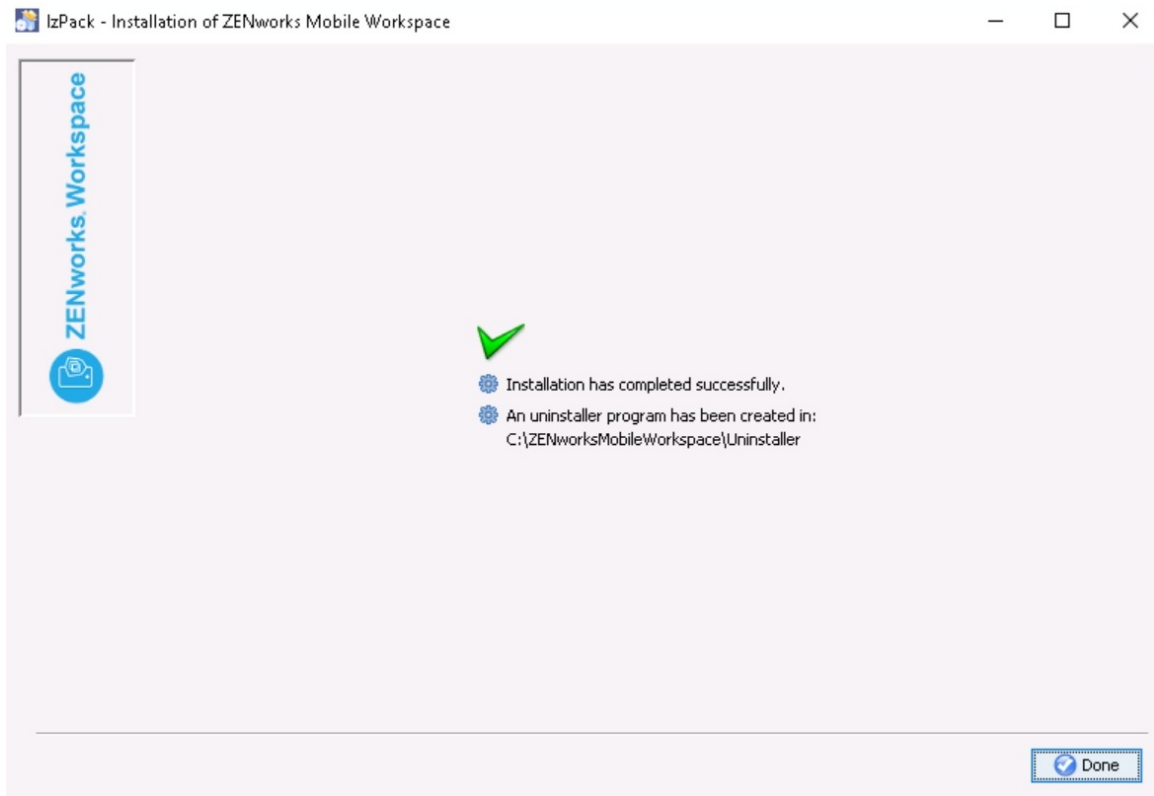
IzPack - Installation of ZENworks Mobile Workspace

ZENworks. Workspace

Installation has completed successfully.

An uninstaller program has been created in:
C:\ZENworksMobileWorkspace\Uninstaller

Done